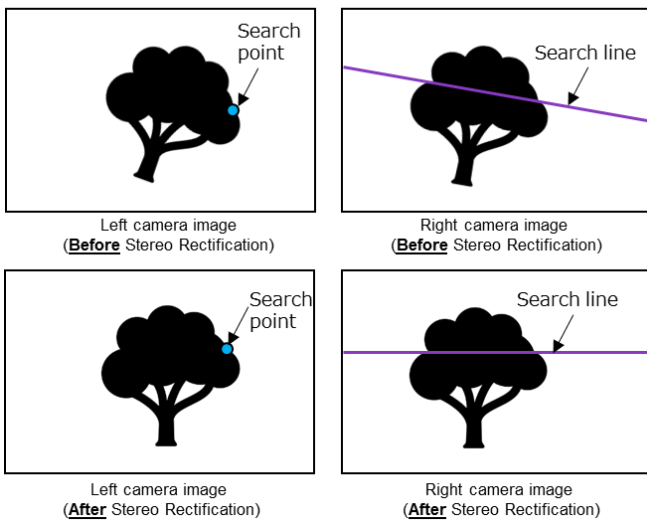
Search point

Left camera image
(**Before** Stereo Rectification)

Search line

Right camera image
(**Before** Stereo Rectification)

Search point

Left camera image
(**After** Stereo Rectification)

Search line

Right camera image
(**After** Stereo Rectification)